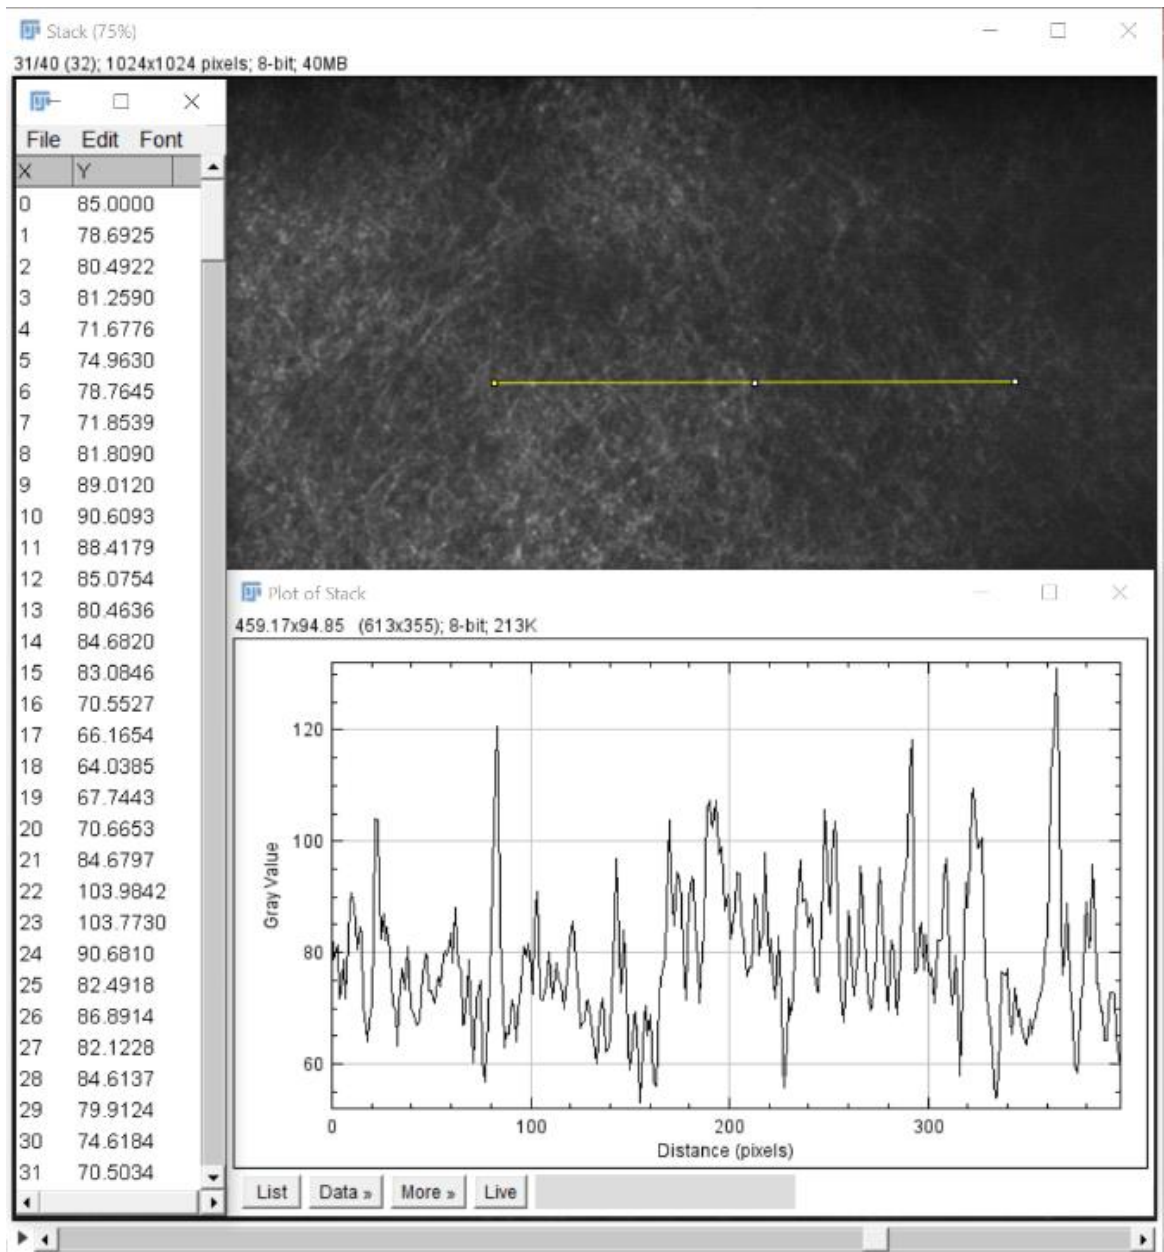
Stack (75%)
31/40 (32); 1024x1024 pixels; 8-bit; 40MB

File Edit Font

| X | Y |
|---|---|
| 0 | 85.0000 |
| 1 | 78.6925 |
| 2 | 80.4922 |
| 3 | 81.2590 |
| 4 | 71.6776 |
| 5 | 74.9630 |
| 6 | 78.7645 |
| 7 | 71.8539 |
| 8 | 81.8090 |
| 9 | 89.0120 |
| 10 | 90.6093 |
| 11 | 88.4179 |
| 12 | 85.0754 |
| 13 | 80.4636 |
| 14 | 84.6820 |
| 15 | 83.0846 |
| 16 | 70.5527 |
| 17 | 66.1654 |
| 18 | 64.0385 |
| 19 | 67.7443 |
| 20 | 70.6653 |
| 21 | 84.6797 |
| 22 | 103.9842 |
| 23 | 103.7730 |
| 24 | 90.6810 |
| 25 | 82.4918 |
| 26 | 86.8914 |
| 27 | 82.1228 |
| 28 | 84.6137 |
| 29 | 79.9124 |
| 30 | 74.6184 |
| 31 | 70.5034 |

Plot of Stack
459.17x94.85 (613x355); 8-bit; 213K

120
100
80
60
Gray Value
0
100
200
300
Distance (pixels)

List
Data »
More »
Live